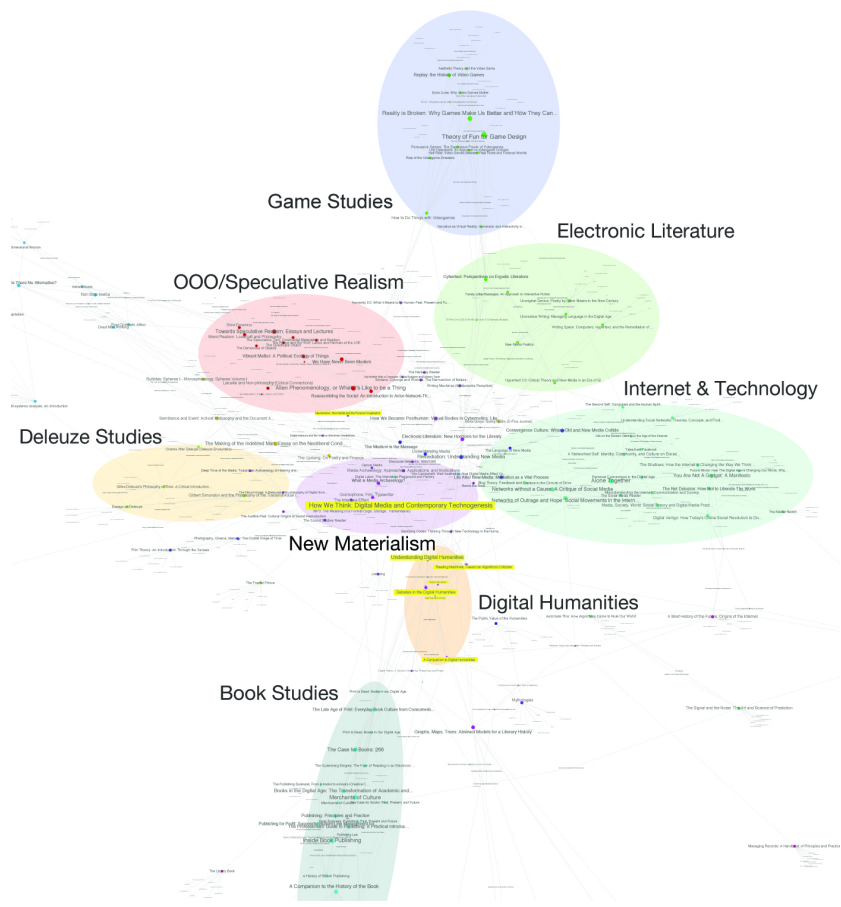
Replay: the History of Video Games

Reality is Broken: Why Games Make Us Better and How They Can...

Theory of Fun for Game Design

Game Studies

Electronic Literature

Cybertext: Perspectives on Ergodic Literature

OOO/Speculative Realism

Towards Speculative Realism: Essays and Lectures

Vibrant Matter: A Political Ecology of Things

We Have Never Been Modern

Alien Phenomenology, or What It's Like to be a Thing

Reassembling the Social: An Introduction to Actor-Network-Theory

Internet & Technology

How We Became Posthuman: Virtual Bodies in Cybernetics, Lit...

Electronic Literature: New Horizons for the Literary

Convergence Culture: Where Old and New Media Collide

Deleuze Studies

The Making of the Indebted Man: Essay on the Neoliberal Cond...

The Medium is the Massage

Remediation: Understanding New Media

Networks without a Cause: A Critique of Social Media

Networks of Outrage and Hope: Social Movements in the Intern...

Alone Together

You Are Not A Gadget: A Manifesto

The Net Delusion: How Not to Liberate The World

How We Think: Digital Media and Contemporary Technogenesis

New Materialism

Understanding Digital Humanities

Debates in the Digital Humanities

Digital Humanities

A Companion to Digital Humanities

Book Studies

The Late Age of Print: Everyday Book Culture from Consumerism...

Graphs, Maps, Trees: Abstract Models for a Literary History

The Case for Books: Past, Present, and Future

Books in the Digital Age: The Transformation of Academic and...

Merchants of Culture

Publishing: Principles and Practice

Inside Book Publishing

A Companion to the History of the Book